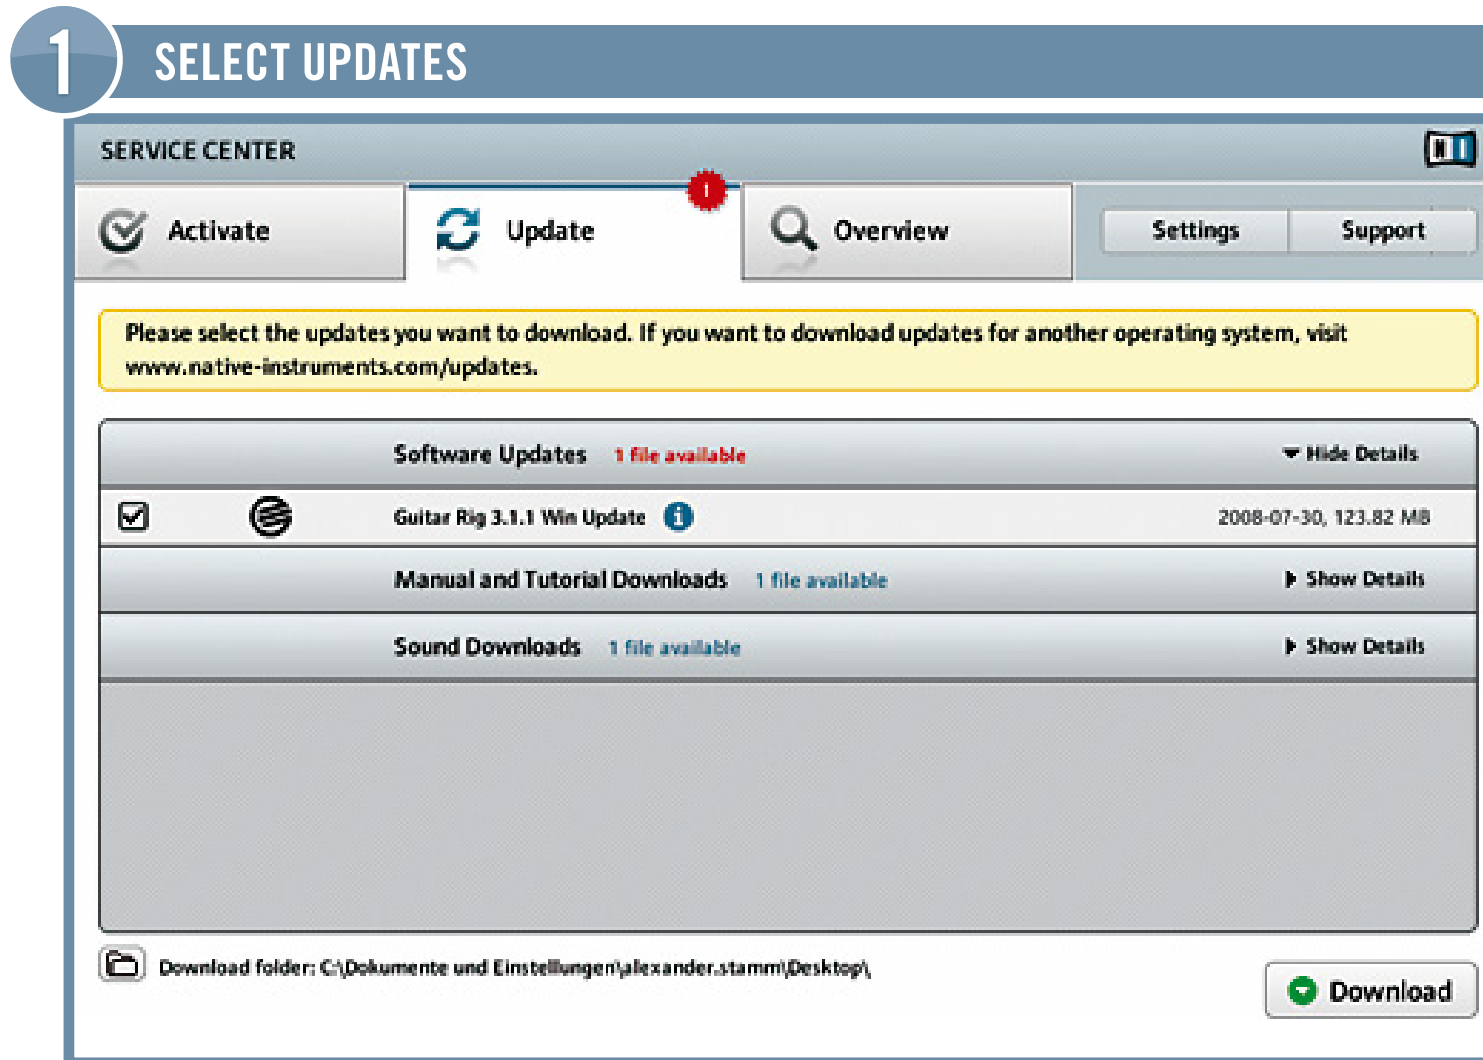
1 SELECT UPDATES

SERVICE CENTER

Activate

Update 1

Overview

Settings

Support

Please select the updates you want to download. If you want to download updates for another operating system, visit www.native-instruments.com/updates.

Software Updates 1 file available ▾ Hide Details

Guitar Rig 3.1.1 Win Update 2008-07-30, 123.82 MB

Manual and Tutorial Downloads 1 file available ▸ Show Details

Sound Downloads 1 file available ▸ Show Details

Download folder: C:\Dokumente und Einstellungen\alexander.stamm\Desktop\

Download